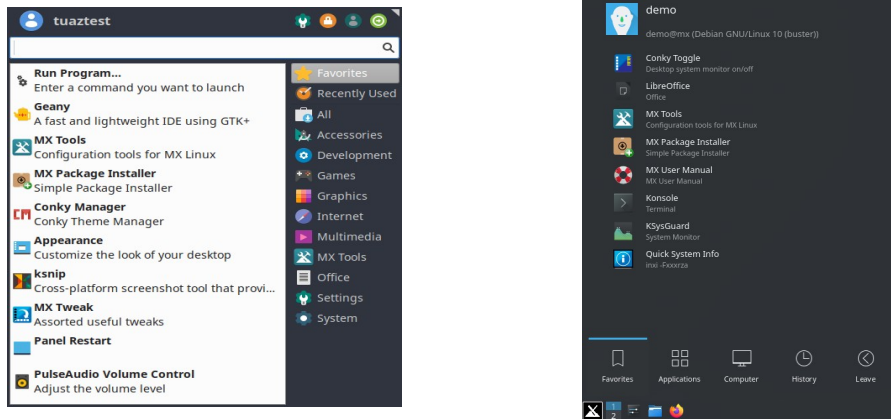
tuaztest

Run Program...
Enter a command you want to launch
Geany
A fast and lightweight IDE using GTK+
MX Tools
Configuration tools for MX Linux
MX Package Installer
Simple Package Installer
Conky Manager
Conky Theme Manager
Appearance
Customize the look of your desktop
ksnip
Cross-platform screenshot tool that provi...
MX Tweak
Assorted useful tweaks
Panel Restart
PulseAudio Volume Control
Adjust the volume level

Favorites
Recently Used
All
Accessories
Development
Games
Graphics
Internet
Multimedia
MX Tools
Office
Settings
System

demo
demo@mx (Debian GNU/Linux 10 (buster))

Conky Toggle
Desktop system monitor on/off
LibreOffice
Office
MX Tools
Configuration tools for MX Linux
MX Package Installer
Simple Package Installer
MX User Manual
MX User Manual
Konsole
Terminal
KSysGuard
System Monitor
Quick System Info
inxi -Fxxxrza

Favorites
Applications
Computer
History
Leave

1
2